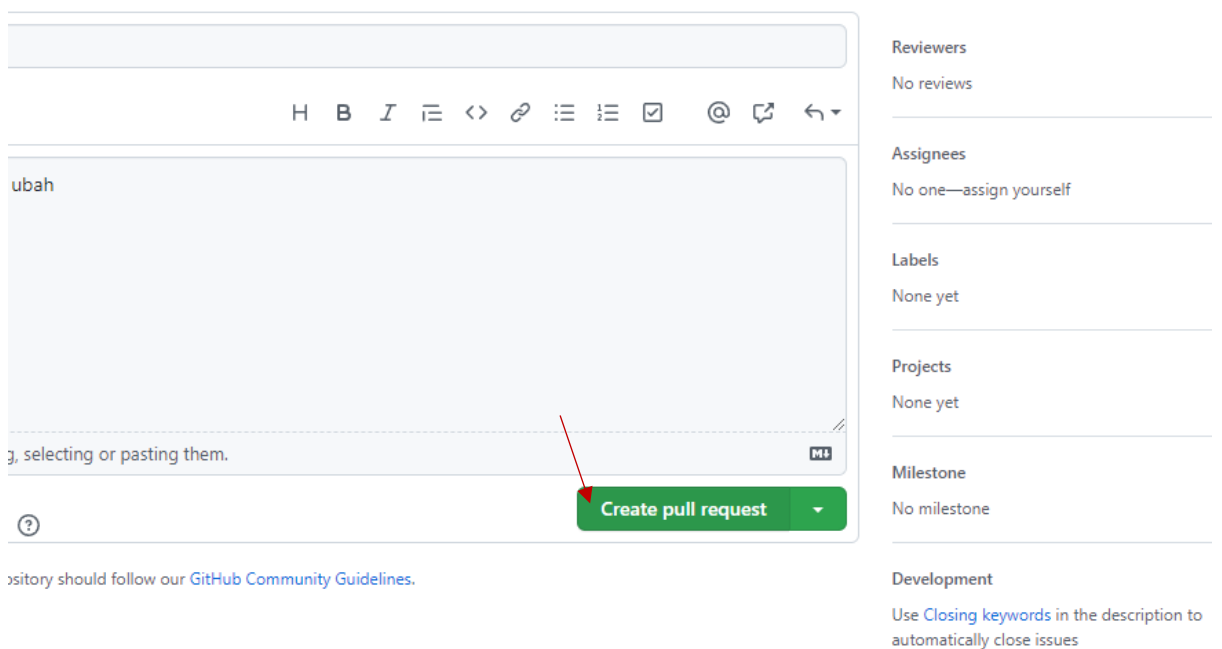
H B I

ubah

g, selecting or pasting them.

Create pull request

ository should follow our GitHub Community Guidelines.

Reviewers
No reviews

Assignees
No one—assign yourself

Labels
None yet

Projects
None yet

Milestone
No milestone

Development
Use Closing keywords in the description to automatically close issues